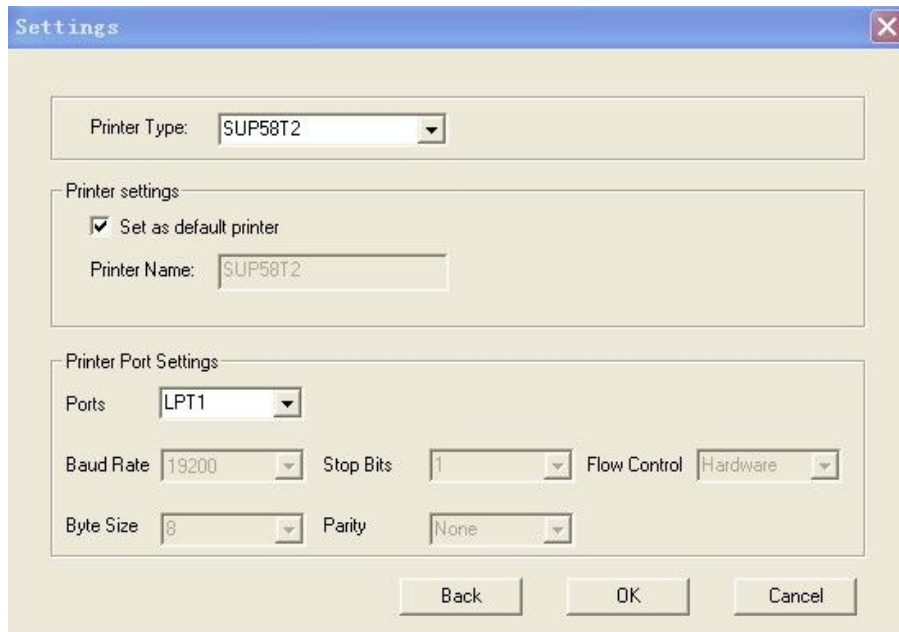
Settings

Printer Type: SUP58T2

Printer settings

Set as default printer

Printer Name: SUP58T2

Printer Port Settings

Ports LPT1

Baud Rate 19200 Stop Bits 1 Flow Control Hardware

Byte Size 8 Parity None

Back OK Cancel